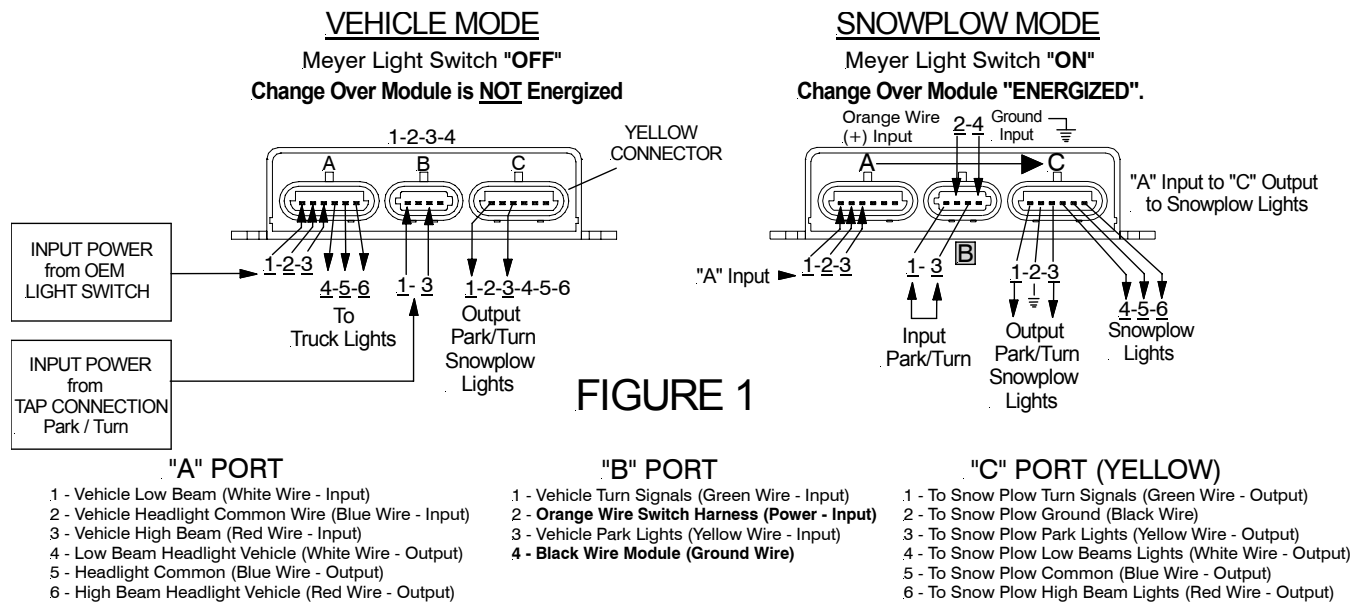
VEHICLE MODE

Meyer Light Switch "OFF"

Change Over Module is NOT Energized

1-2-3-4

YELLOW CONNECTOR

A B C

INPUT POWER from OEM LIGHT SWITCH

1-2-3

4-5-6 To Truck Lights

1- 3

1-2-3-4-5-6 Output Park/Turn Snowplow Lights

INPUT POWER from TAP CONNECTION Park / Turn

SNOWPLOW MODE

Meyer Light Switch "ON"

Change Over Module "ENERGIZED".

Orange Wire (+) Input

2-4

Ground Input

A C

"A" Input to "C" Output to Snowplow Lights

B

"A" Input 1-2-3

1- 3

Input Park/Turn

1-2-3

Output Park/Turn Snowplow Lights

4-5-6 Snowplow Lights

FIGURE 1

"A" PORT

1 - Vehicle Low Beam (White Wire - Input)
2 - Vehicle Headlight Common Wire (Blue Wire - Input)
3 - Vehicle High Beam (Red Wire - Input)
4 - Low Beam Headlight Vehicle (White Wire - Output)
5 - Headlight Common (Blue Wire - Output)
6 - High Beam Headlight Vehicle (Red Wire - Output)

"B" PORT

1 - Vehicle Turn Signals (Green Wire - Input)
2 - Orange Wire Switch Harness (Power - Input)
3 - Vehicle Park Lights (Yellow Wire - Input)
4 - Black Wire Module (Ground Wire)

"C" PORT (YELLOW)

1 - To Snow Plow Turn Signals (Green Wire - Output)
2 - To Snow Plow Ground (Black Wire)
3 - To Snow Plow Park Lights (Yellow Wire - Output)
4 - To Snow Plow Low Beams Lights (White Wire - Output)
5 - To Snow Plow Common (Blue Wire - Output)
6 - To Snow Plow High Beam Lights (Red Wire - Output)